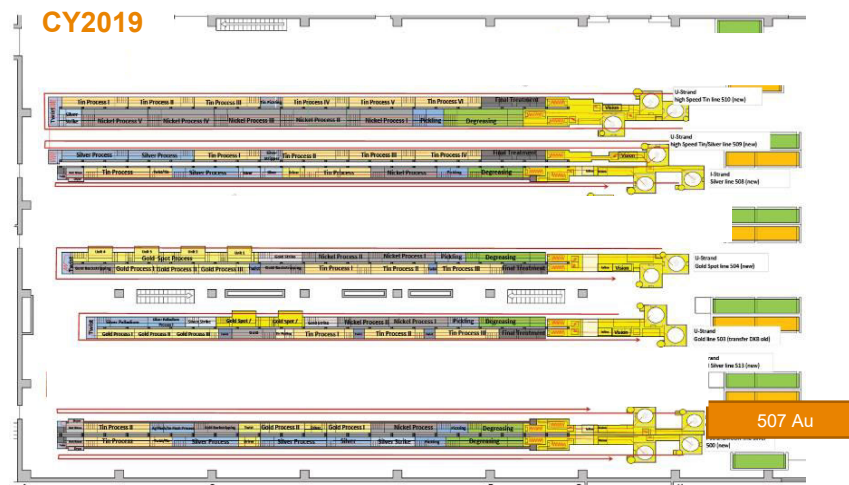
CY2019

Tin Process I | Tin Process II | Tin Process III | Tin Process IV | Tin Process V | Tin Process VI | Final Treatment

Silver Strike | Nickel Process V | Nickel Process IV | Nickel Process III | Nickel Process II | Nickel Process I | Pickling | Degreasing

U-Strand High Speed Tin line 510 (new)

Silver Process | Silver Process | Tin Process I | Tin Process II | Tin Process III | Tin Process IV | Final Treatment

Tin Process | Silver Process | Nickel Process | Pickling | Degreasing

U-Strand High Speed Tin/Silver line 509 (new)

I-Strand Silver line 508 (new)

Gold Spot Process | Nickel Process II | Nickel Process I | Pickling | Degreasing

Gold Process | Gold Process I | Tin Process I | Tin Process II | Tin Process III | Final Treatment | Vision

U-Strand Gold Spot line 504 (new)

Silver Palladium | Silver Palladium | Silver Strike | Gold Spot | Gold Spot | Nickel Process III | Nickel Process II | Nickel Process I | Pickling | Degreasing

Gold Process I | Gold Process II | Tin Process I | Tin Process II | Tin Process III | Final Treatment | Vision

U-Strand Gold line 503 (transfer DKB old)

rand
Silver line 511 (new)

Tin Process II | Gold Process II | Gold Process I | Nickel Process | Degreasing

Tin Process | Silver Process | Silver Process | Silver | Silver Strike | Pickling | Degreasing

507 Au

500 (new)